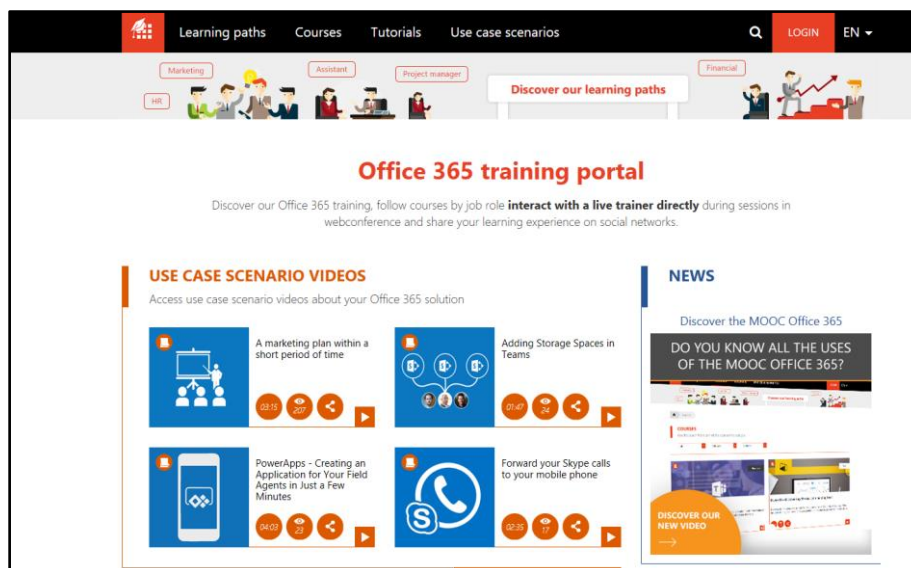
Learning paths Courses Tutorials Use case scenarios LOGIN EN

Marketing Assistant Project manager Financial HR

Discover our learning paths

Office 365 training portal

Discover our Office 365 training, follow courses by job role **interact with a live trainer directly** during sessions in webconference and share your learning experience on social networks.

USE CASE SCENARIO VIDEOS

Access use case scenario videos about your Office 365 solution

A marketing plan within a short period of time

03:15 207

Adding Storage Spaces in Teams

01:47 24

PowerApps - Creating an Application for Your Field Agents in Just a Few Minutes

04:03 23

Forward your Skype calls to your mobile phone

02:35 17

NEWS

Discover the MOOC Office 365

DO YOU KNOW ALL THE USES OF THE MOOC OFFICE 365?

DISCOVER OUR NEW VIDEO